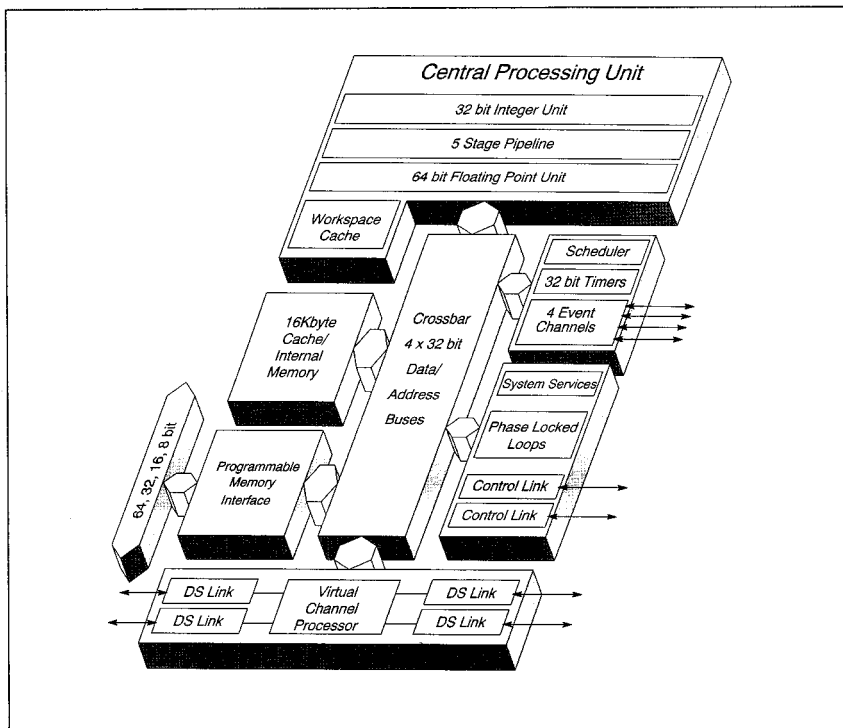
Central Processing Unit

32 bit Integer Unit

5 Stage Pipeline

64 bit Floating Point Unit

Workspace Cache

Scheduler

32 bit Timers

4 Event Channels

16Kbyte Cache/ Internal Memory

Crossbar 4 x 32 bit Data/ Address Buses

System Services

Phase Locked Loops

64, 32, 16, 8 bit

Programmable Memory Interface

Control Link

Control Link

DS Link

DS Link

Virtual Channel Processor

DS Link

DS Link